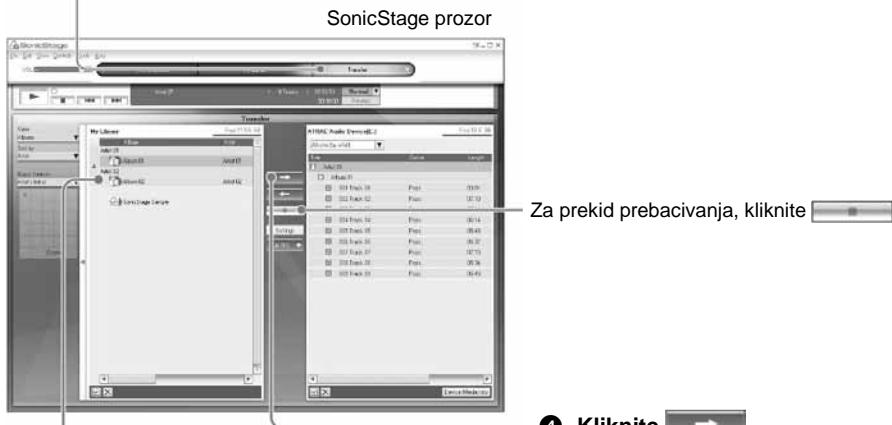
SonicStage prozor

SonicStage

Transfer

Transfer

My Library

Album 01

Album 02

SonicStage Sample

ATRAC Audio Device

Artist 01

Album 01

001 Track 01

002 Track 02

004 Track 04

005 Track 05

006 Track 06

007 Track 07

008 Track 08

009 Track 09

Settings

Device Media Info

Za prekid prebacivanja, kliknite

❹ Kliknite